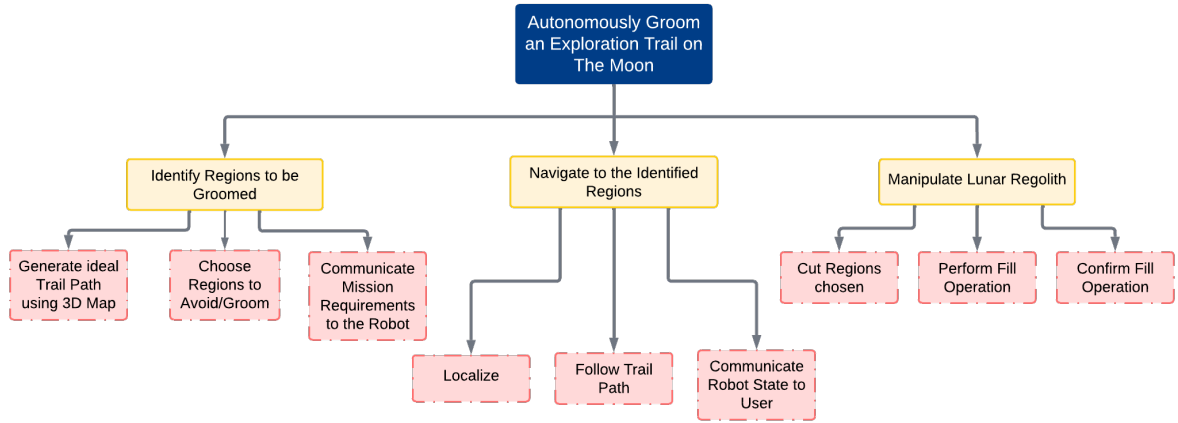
Autonomously Groom an Exploration Trail on The Moon

Identify Regions to be Groomed

Generate ideal Trail Path using 3D Map

Choose Regions to Avoid/Groom

Communicate Mission Requirements to the Robot

Navigate to the Identified Regions

Localize

Follow Trail Path

Communicate Robot State to User

Manipulate Lunar Regolith

Cut Regions chosen

Perform Fill Operation

Confirm Fill Operation